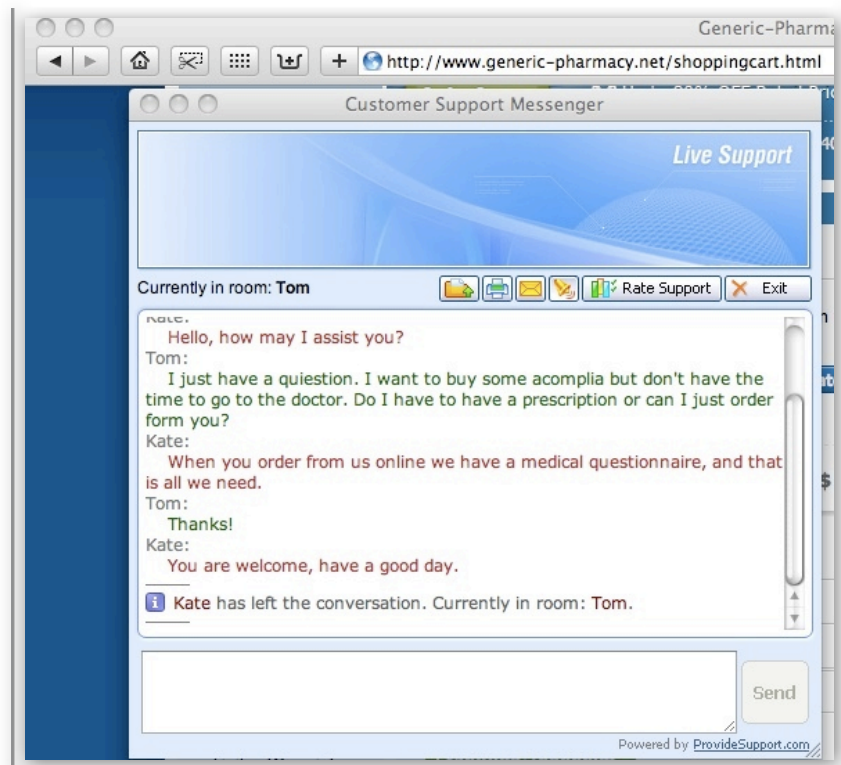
Generic-Pharma

http://www.generic-pharmacy.net/shoppingcart.html

Customer Support Messenger

Live Support

Currently in room: Tom

Rate Support

Exit

Kate:

Hello, how may I assist you?

Tom:

I just have a quiestion. I want to buy some acomplia but don't have the time to go to the doctor. Do I have to have a prescription or can I just order form you?

Kate:

When you order from us online we have a medical questionnaire, and that is all we need.

Tom:

Thanks!

Kate:

You are welcome, have a good day.

Kate has left the conversation. Currently in room: Tom.

Send

Powered by ProvideSupport.com